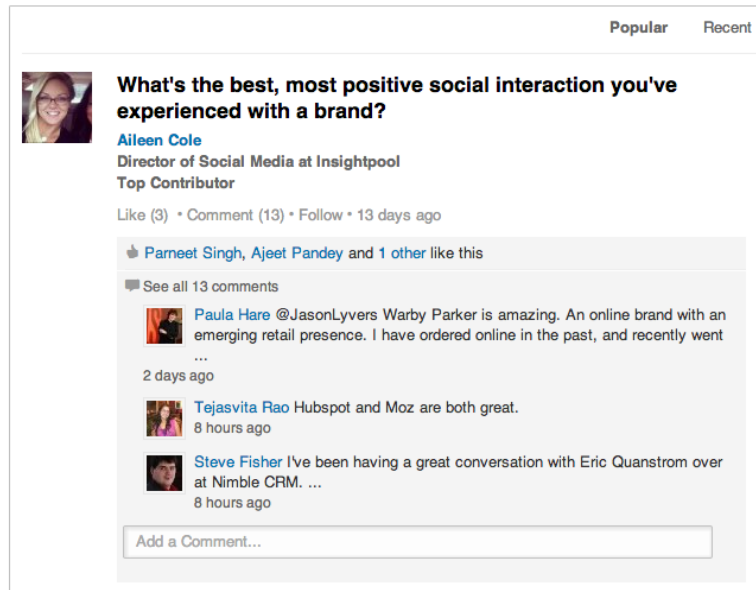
Popular Recent

What's the best, most positive social interaction you've experienced with a brand?

Aileen Cole
Director of Social Media at Insightpool
Top Contributor

Like (3) • Comment (13) • Follow • 13 days ago

Parneet Singh, Ajeet Pandey and 1 other like this

See all 13 comments

Paula Hare @JasonLyvers Warby Parker is amazing. An online brand with an emerging retail presence. I have ordered online in the past, and recently went ...
2 days ago

Tejasvita Rao Hubspot and Moz are both great.
8 hours ago

Steve Fisher I've been having a great conversation with Eric Quanstrom over at Nimble CRM. ...
8 hours ago

Add a Comment...